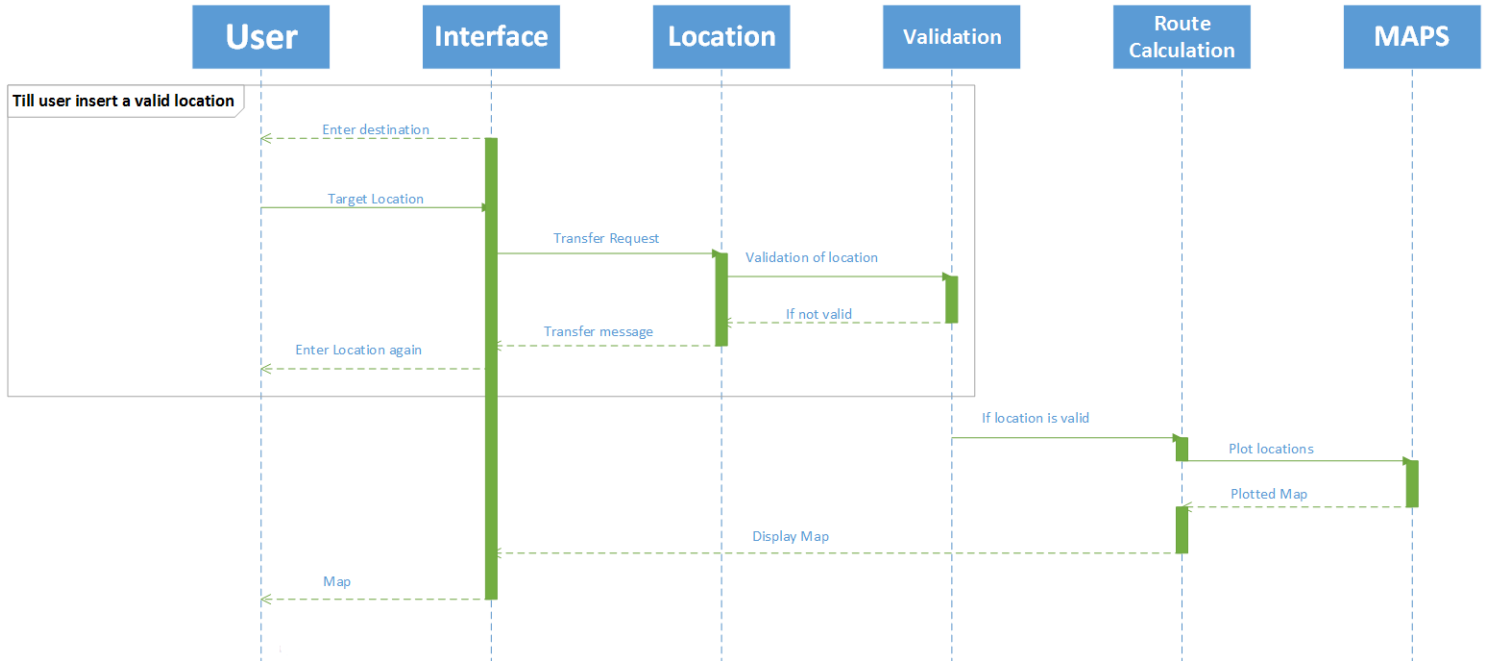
User

Interface

Location

Validation

Route Calculation

MAPS

Till user insert a valid location

Enter destination

Target Location

Transfer Request

Validation of location

If not valid

Transfer message

Enter Location again

If location is valid

Plot locations

Plotted Map

Display Map

Map